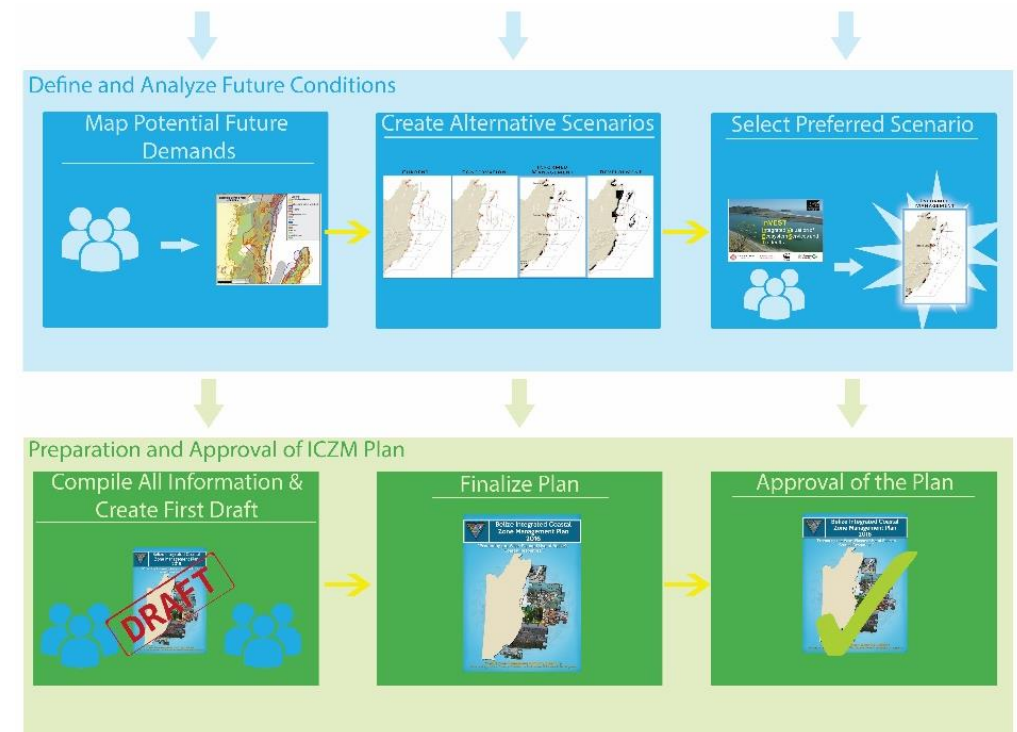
Define and Analyze Future Conditions

Map Potential Future Demands

Create Alternative Scenarios

Select Preferred Scenario

Preparation and Approval of ICZM Plan

Compile All Information & Create First Draft

DRAFT

Finalize Plan

Belize Integrated Coastal Zone Management Plan 2016

Approval of the Plan

Belize Integrated Coastal Zone Management Plan 2016